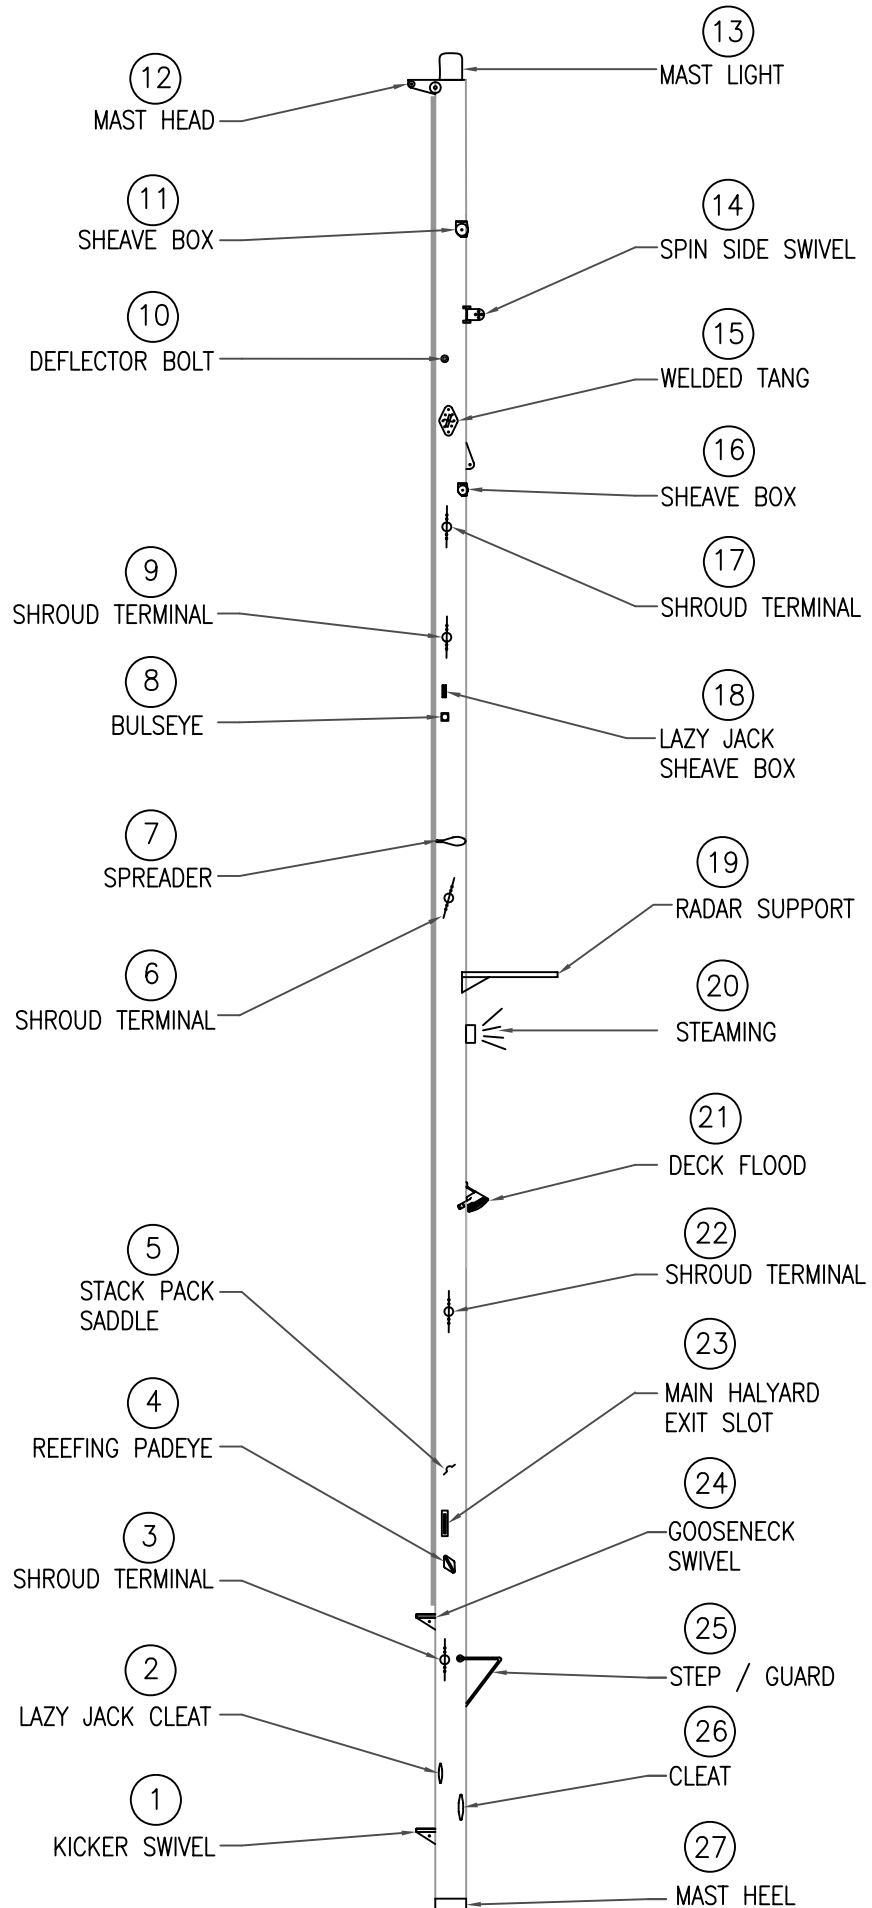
13
MAST LIGHT

12
MAST HEAD

11
SHEAVE BOX

14
SPIN SIDE SWIVEL

10
DEFLECTOR BOLT

15
WELDED TANG

16
SHEAVE BOX

17
SHROUD TERMINAL

9
SHROUD TERMINAL

8
BULSEYE

18
LAZY JACK SHEAVE BOX

7
SPREADER

19
RADAR SUPPORT

6
SHROUD TERMINAL

20
STEAMING

21
DECK FLOOD

22
SHROUD TERMINAL

5
STACK PACK SADDLE

23
MAIN HALYARD EXIT SLOT

4
REEFING PADEYE

24
GOOSENECK SWIVEL

3
SHROUD TERMINAL

25
STEP / GUARD

2
LAZY JACK CLEAT

26
CLEAT

1
KICKER SWIVEL

27
MAST HEEL